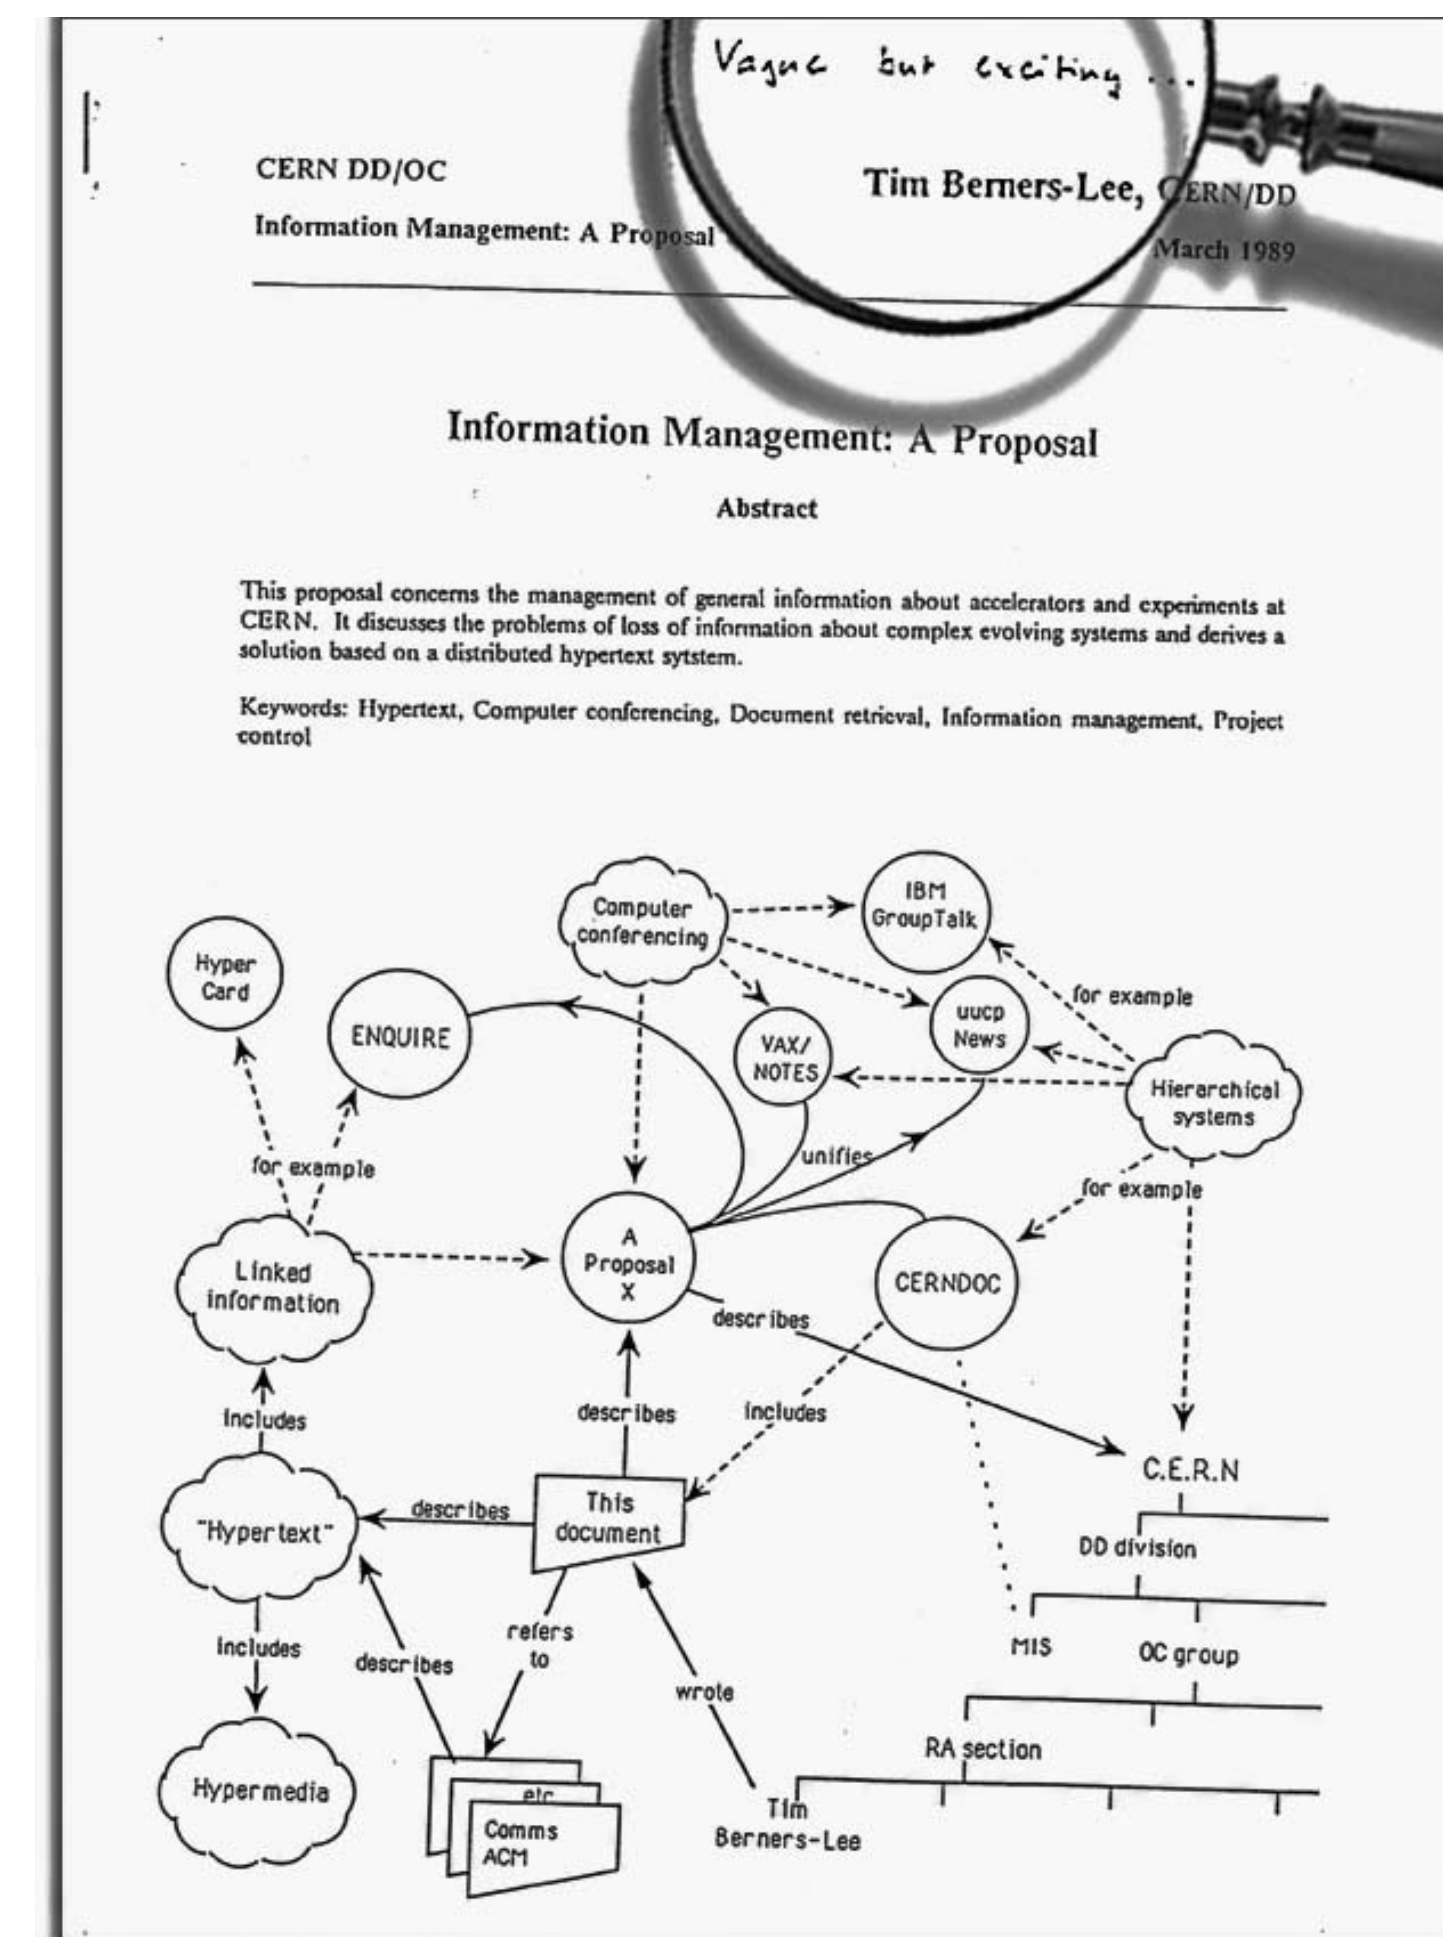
Vague but exciting ...

CERN DD/OC

Tim Berners-Lee, CERN/DD

Information Management: A Proposal

March 1989

Information Management: A Proposal

Abstract

This proposal concerns the management of general information about accelerators and experiments at CERN. It discusses the problems of loss of information about complex evolving systems and derives a solution based on a distributed hypertext sytstem.

Keywords: Hypertext, Computer conferencing, Document retrieval, Information management, Project control

Computer conferencing

IBM GroupTalk

Hyper Card

ENQUIRE

VAX/ NOTES

uucp News

for example

Hierarchical systems

for example

unifies

for example

Linked information

A Proposal X

CERNDOC

describes

includes

describes

includes

C.E.R.N

"Hypertext"

describes

This document

DD division

includes

describes

refers to

wrote

MIS

OC group

Hypermedia

RA section

etc

Comms ACM

Tim Berners-Lee